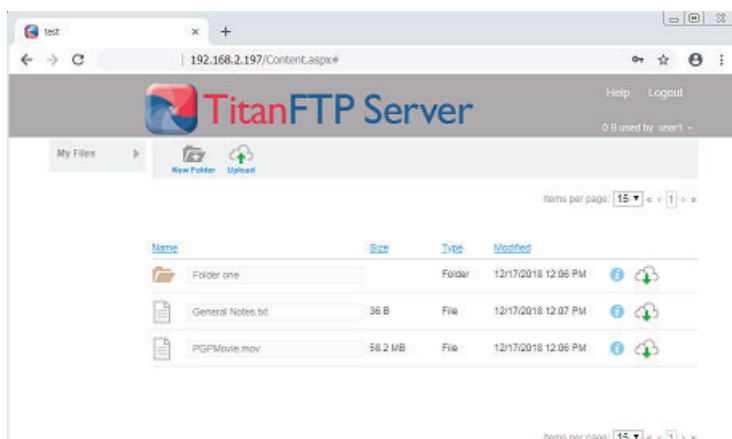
test × +

192.168.2.197/Content.aspx#

TitanFTP Server

Help Logout

0 B used by user1

My Files

New Folder Upload

Items per page: 15 « ‹ 1 › »

| Name | Size | Type | Modified |
|---|---|---|---|
| Folder one | | Folder | 12/17/2018 12:06 PM |
| General Notes.txt | 36 B | File | 12/17/2018 12:07 PM |
| PGPMovie.mov | 58.2 MB | File | 12/17/2018 12:06 PM |

Items per page: 15 « ‹ 1 › »